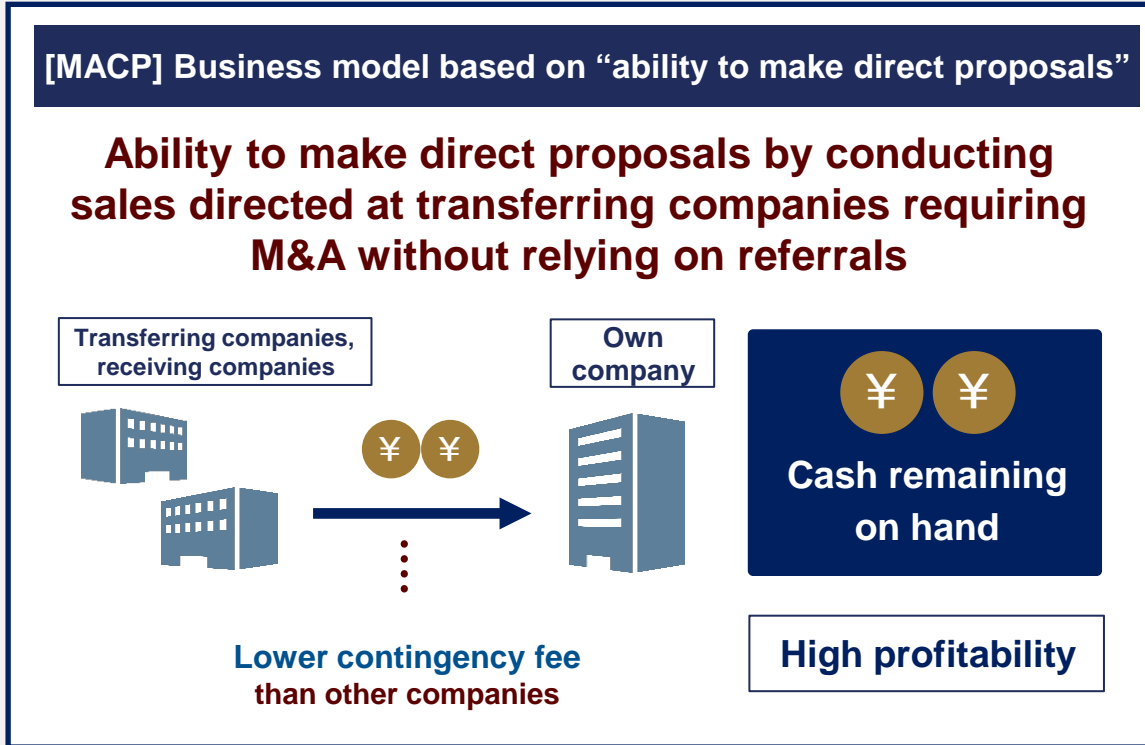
[MACP] Business model based on “ability to make direct proposals”

Ability to make direct proposals by conducting sales directed at transferring companies requiring M&A without relying on referrals

Transferring companies, receiving companies

¥ ¥

Own company

¥ ¥

Cash remaining on hand

Lower contingency fee than other companies

High profitability